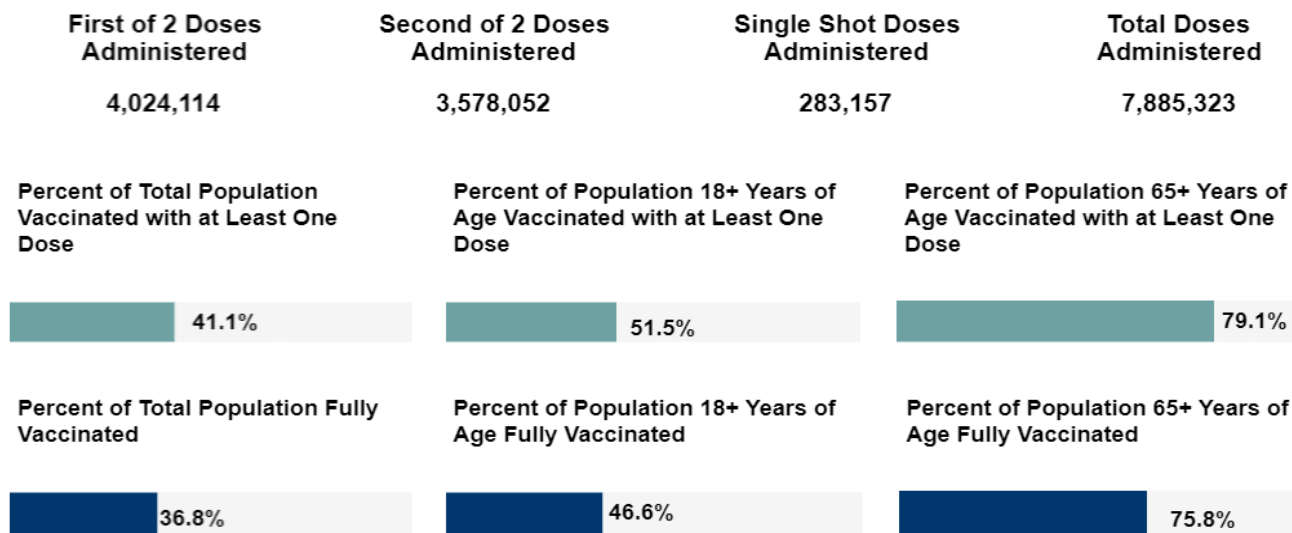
First of 2 Doses Administered
4,024,114

Second of 2 Doses Administered
3,578,052

Single Shot Doses Administered
283,157

Total Doses Administered
7,885,323

Percent of Total Population Vaccinated with at Least One Dose
41.1%

Percent of Population 18+ Years of Age Vaccinated with at Least One Dose
51.5%

Percent of Population 65+ Years of Age Vaccinated with at Least One Dose
79.1%

Percent of Total Population Fully Vaccinated
36.8%

Percent of Population 18+ Years of Age Fully Vaccinated
46.6%

Percent of Population 65+ Years of Age Fully Vaccinated
75.8%